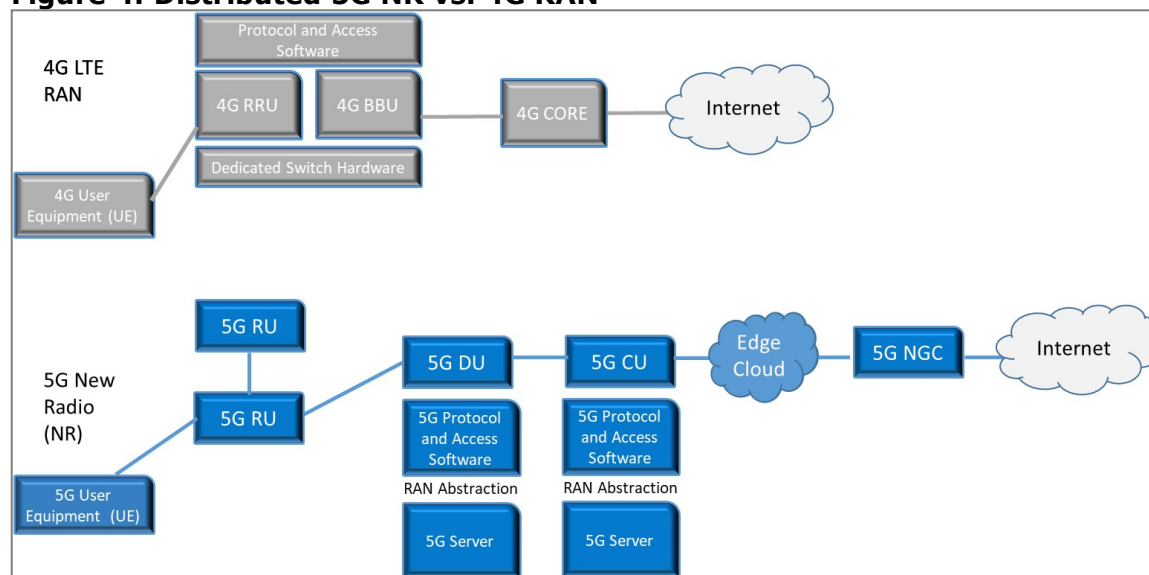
Figure 1. Distributed 5G NR vs. 4G RAN

4G LTE RAN

Protocol and Access Software

4G RRU

4G BBU

Dedicated Switch Hardware

4G CORE

Internet

4G User Equipment (UE)

5G New Radio (NR)

5G RU

5G RU

5G User Equipment (UE)

5G DU

5G Protocol and Access Software

RAN Abstraction

5G Server

5G CU

5G Protocol and Access Software

RAN Abstraction

5G Server

Edge Cloud

5G NGC

Internet